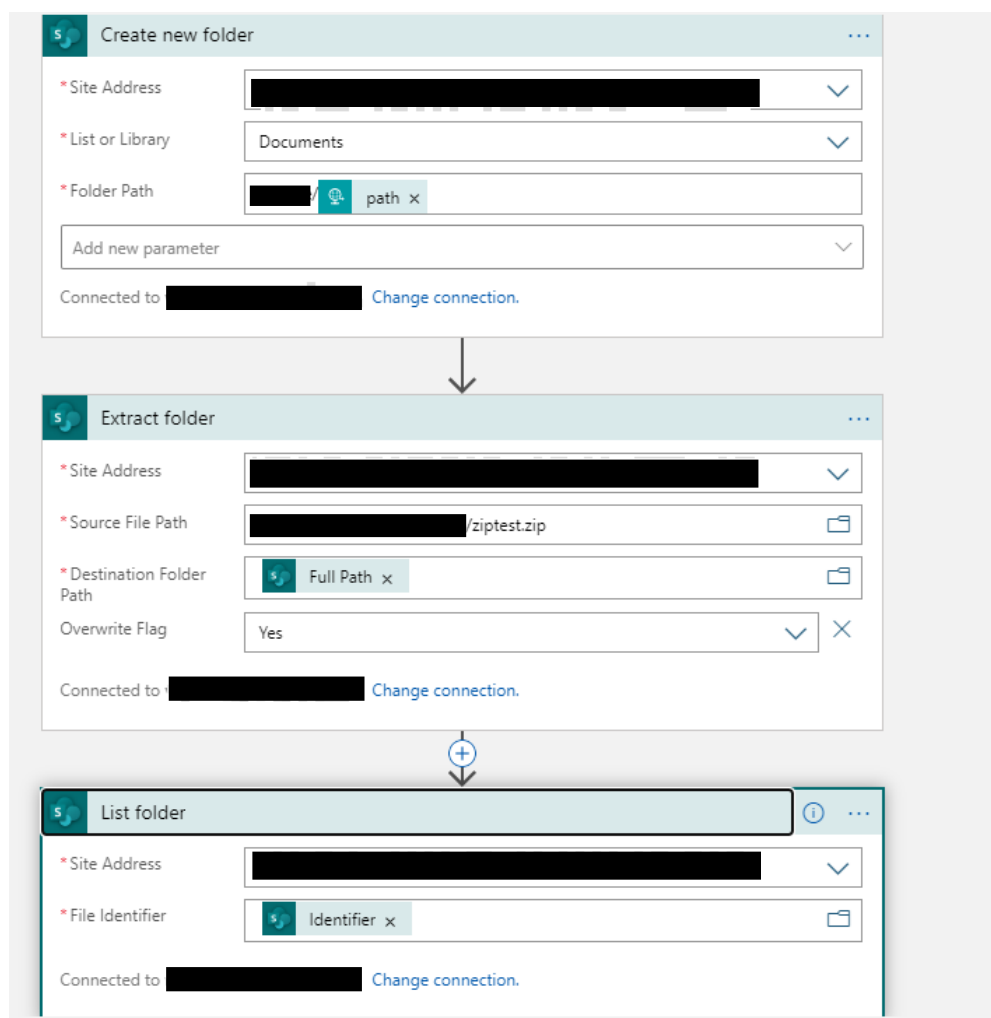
Create new folder
···
* Site Address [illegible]
* List or Library Documents
* Folder Path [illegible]/ path ×
Add new parameter
Connected to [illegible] Change connection.

Extract folder
···
* Site Address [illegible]
* Source File Path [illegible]/ziptest.zip
* Destination Folder Path Full Path ×
Overwrite Flag Yes
Connected to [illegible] Change connection.

List folder
···
* Site Address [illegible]
* File Identifier Identifier ×
Connected to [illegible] Change connection.